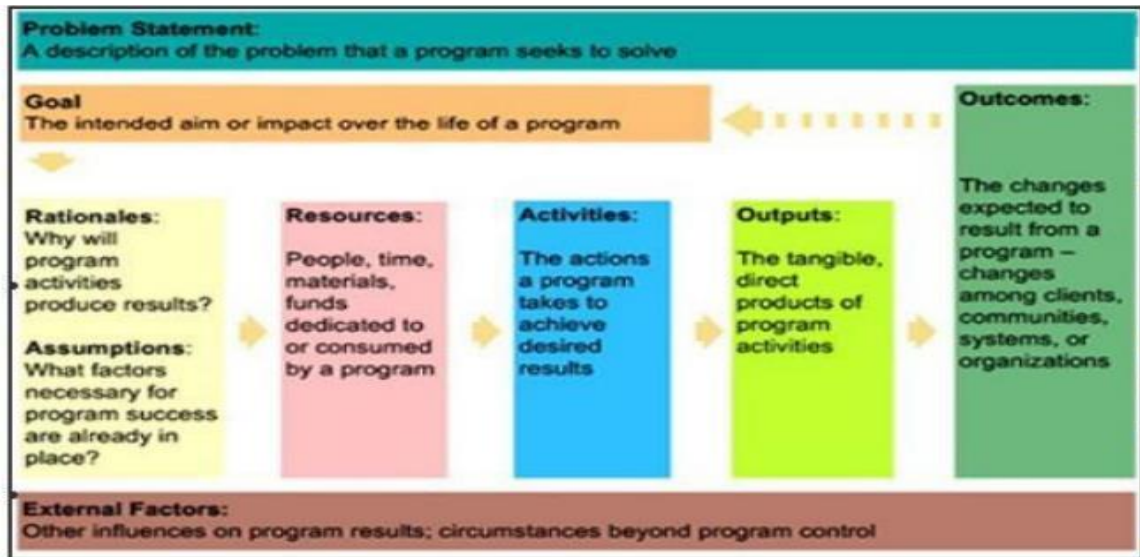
Problem Statement:
A description of the problem that a program seeks to solve

Goal
The intended aim or impact over the life of a program

Outcomes:

The changes expected to result from a program – changes among clients, communities, systems, or organizations

Rationales:
Why will program activities produce results?

Assumptions:
What factors necessary for program success are already in place?

Resources:

People, time, materials, funds dedicated to or consumed by a program

Activities:

The actions a program takes to achieve desired results

Outputs:

The tangible, direct products of program activities

External Factors:
Other influences on program results; circumstances beyond program control